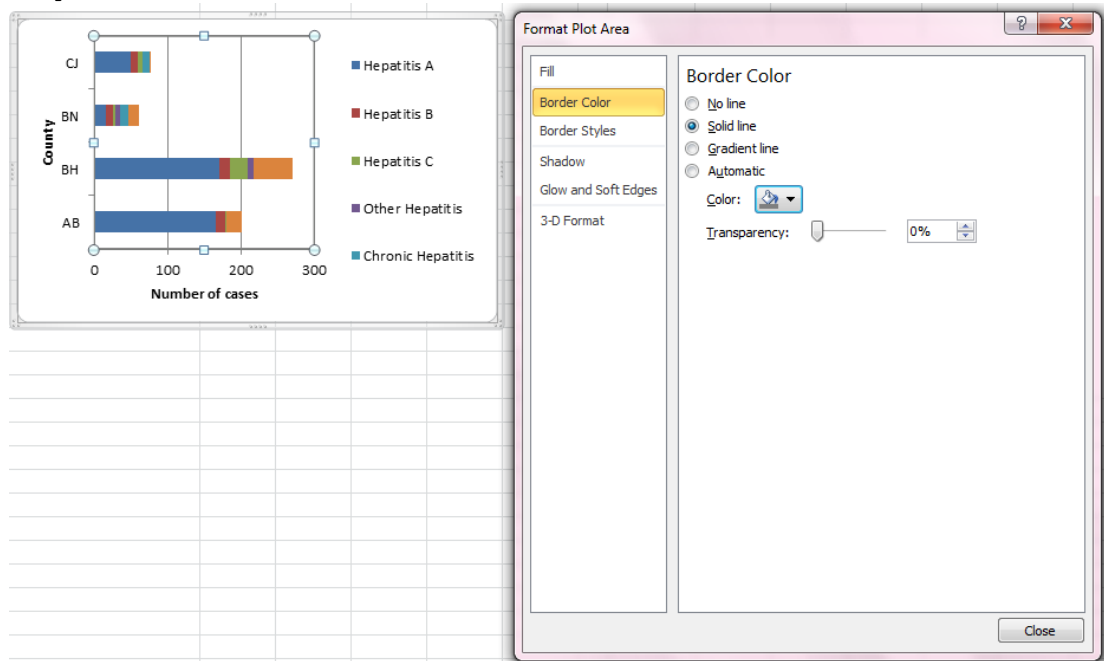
CJ
BN
BH
AB
County
0
100
200
300
Number of cases

Hepatitis A
Hepatitis B
Hepatitis C
Other Hepatitis
Chronic Hepatitis

Format Plot Area
?
X

Fill
Border Color
Border Styles
Shadow
Glow and Soft Edges
3-D Format

Border Color
No line
Solid line
Gradient line
Automatic
Color:
Transparency:
0%

Close